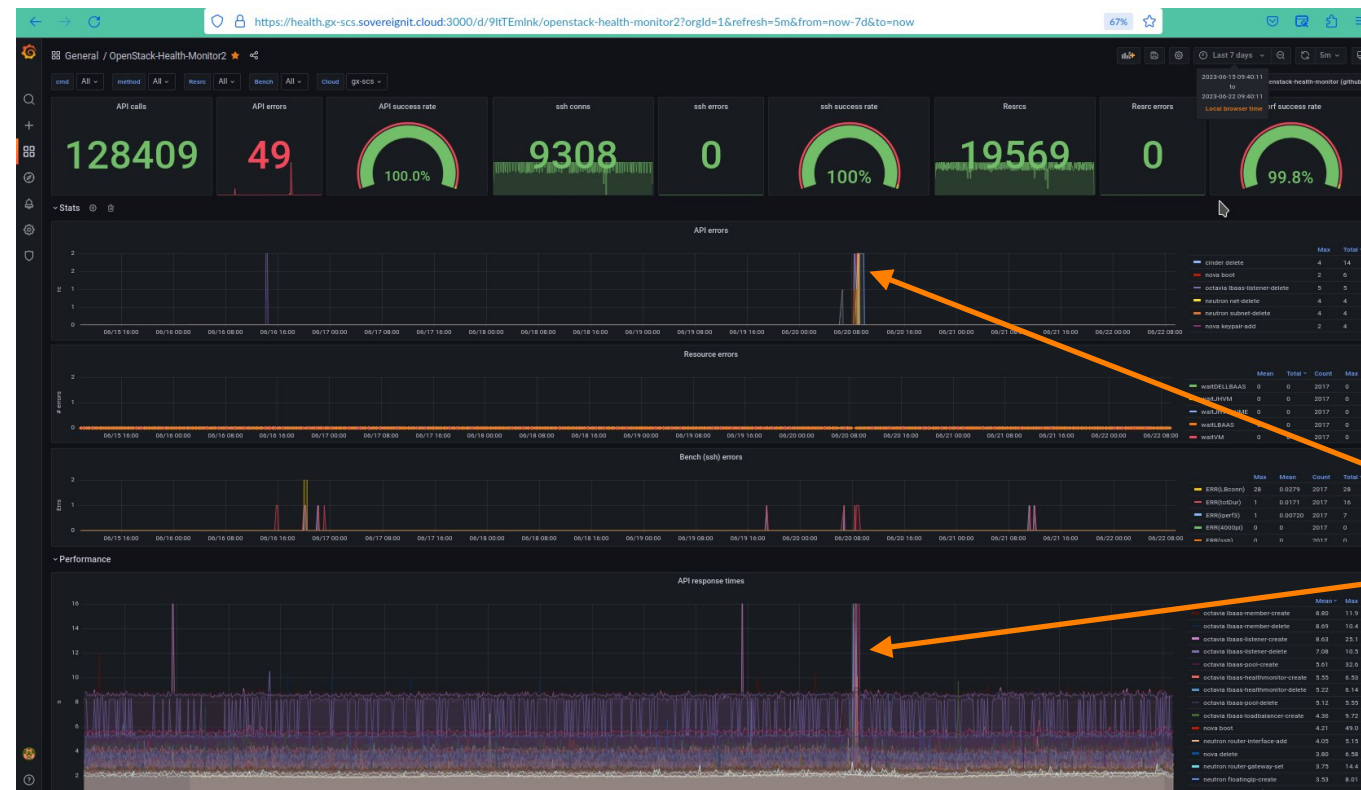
https://health.gx-scs.sovereignit.cloud:3000/d/9ItTEmlnk/openstack-health-monitor2?orgId=1&refresh=5m&from=now-7d&to=now

67%

General / OpenStack-Health-Monitor2

Last 7 days

5m

2023-06-15 09:40:11
to
2023-06-22 09:40:11
Local browser time

openstack-health-monitor (github)

cmd All
method All
Resrc All
Bench All
Cloud gx-scs

API calls
128409

API errors
49

API success rate
100.0%

ssh conns
9308

ssh errors
0

ssh success rate
100%

Resrcs
19569

Resrc errors
0

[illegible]rf success rate
99.8%

Stats

API errors

| | Max | Total |
|---|---|---|
| cinder delete | 4 | 14 |
| nova boot | 2 | 6 |
| octavia lbaas-listener-delete | 5 | 5 |
| neutron net-delete | 4 | 4 |
| neutron subnet-delete | 4 | 4 |
| nova keypair-add | 2 | 4 |

06/15 16:00 06/16 00:00 06/16 08:00 06/16 16:00 06/17 00:00 06/17 08:00 06/17 16:00 06/18 00:00 06/18 08:00 06/18 16:00 06/19 00:00 06/19 08:00 06/19 16:00 06/20 00:00 06/20 08:00 06/20 16:00 06/21 00:00 06/21 08:00 06/21 16:00 06/22 00:00 06/22 08:00

Resource errors

# errors

| | Mean | Total | Count | Max |
|---|---|---|---|---|
| waitDELLBAAS | 0 | 0 | 2017 | 0 |
| waitJHVM | | | 2017 | 0 |
| waitJH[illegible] | 0 | 0 | 2017 | 0 |
| waitLBAAS | | 0 | 2017 | 0 |
| waitVM | | 0 | 2017 | 0 |

Bench (ssh) errors

Errs

| | Max | Mean | Count | Total |
|---|---|---|---|---|
| ERR(LBconn) | 28 | 0.0279 | 2017 | 28 |
| ERR(totDur) | 1 | 0.0171 | 2017 | 16 |
| ERR(iperf3) | 1 | 0.00720 | 2017 | 7 |
| ERR(4000pi) | 0 | 0 | 2017 | 0 |
| ERR(ssh) | 0 | 0 | 2017 | 0 |

Performance

API response times

| | Mean | Max |
|---|---|---|
| octavia lbaas-member-create | 8.80 | 11.9 |
| octavia lbaas-member-delete | 8.69 | 10.4 |
| octavia lbaas-listener-create | 8.63 | 25.1 |
| octavia lbaas-listener-delete | 7.08 | 10.5 |
| octavia lbaas-pool-create | 5.61 | 32.6 |
| octavia lbaas-healthmonitor-create | 5.55 | 6.53 |
| octavia lbaas-healthmonitor-delete | 5.22 | 6.14 |
| octavia lbaas-pool-delete | 5.12 | 5.55 |
| octavia lbaas-loadbalancer-create | 4.36 | 5.72 |
| nova boot | 4.21 | 49.0 |
| neutron router-interface-add | 4.05 | 5.15 |
| nova delete | 3.80 | 6.58 |
| neutron router-gateway-set | 3.75 | 14.4 |
| neutron floatingip-create | 3.53 | 8.01 |